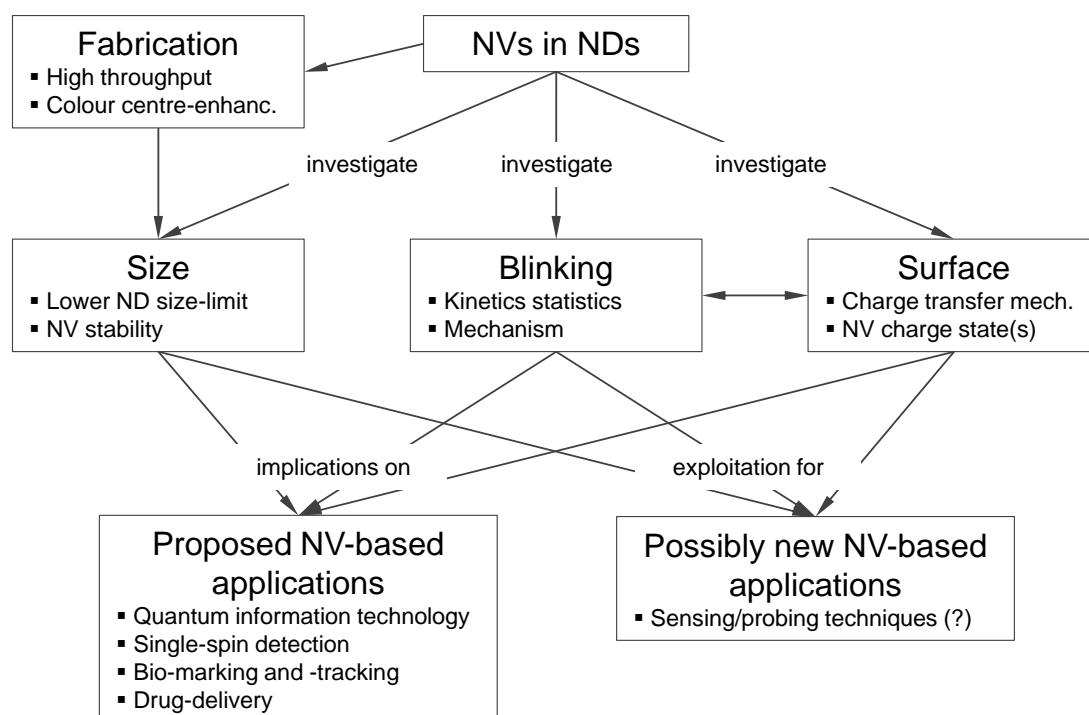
Fabrication
▪ High throughput
▪ Colour centre-enhanc.

NVs in NDs

investigate

investigate

investigate

Size
▪ Lower ND size-limit
▪ NV stability

Blinking
▪ Kinetics statistics
▪ Mechanism

Surface
▪ Charge transfer mech.
▪ NV charge state(s)

implications on

exploitation for

Proposed NV-based applications
▪ Quantum information technology
▪ Single-spin detection
▪ Bio-marking and -tracking
▪ Drug-delivery

Possibly new NV-based applications
▪ Sensing/probing techniques (?)